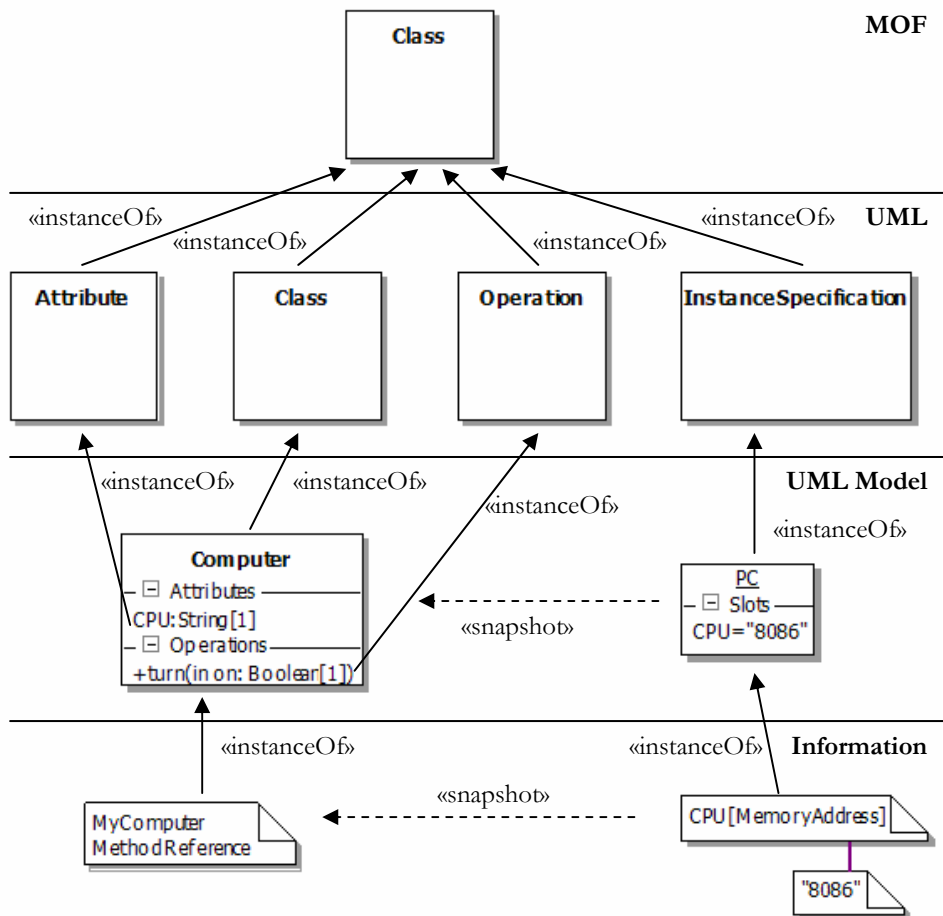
MOF

Class

UML

«instanceOf»

«instanceOf»

«instanceOf»

«instanceOf»

Attribute

Class

Operation

InstanceSpecification

UML Model

«instanceOf»

«instanceOf»

«instanceOf»

«instanceOf»

Computer
⊟ Attributes
CPU: String[1]
⊟ Operations
+turn(in on: Boolean[1])

«snapshot»

PC
⊟ Slots
CPU="8086"

Information

«instanceOf»

«instanceOf»

«snapshot»

MyComputer
MethodReference

CPU[MemoryAddress]

"8086"